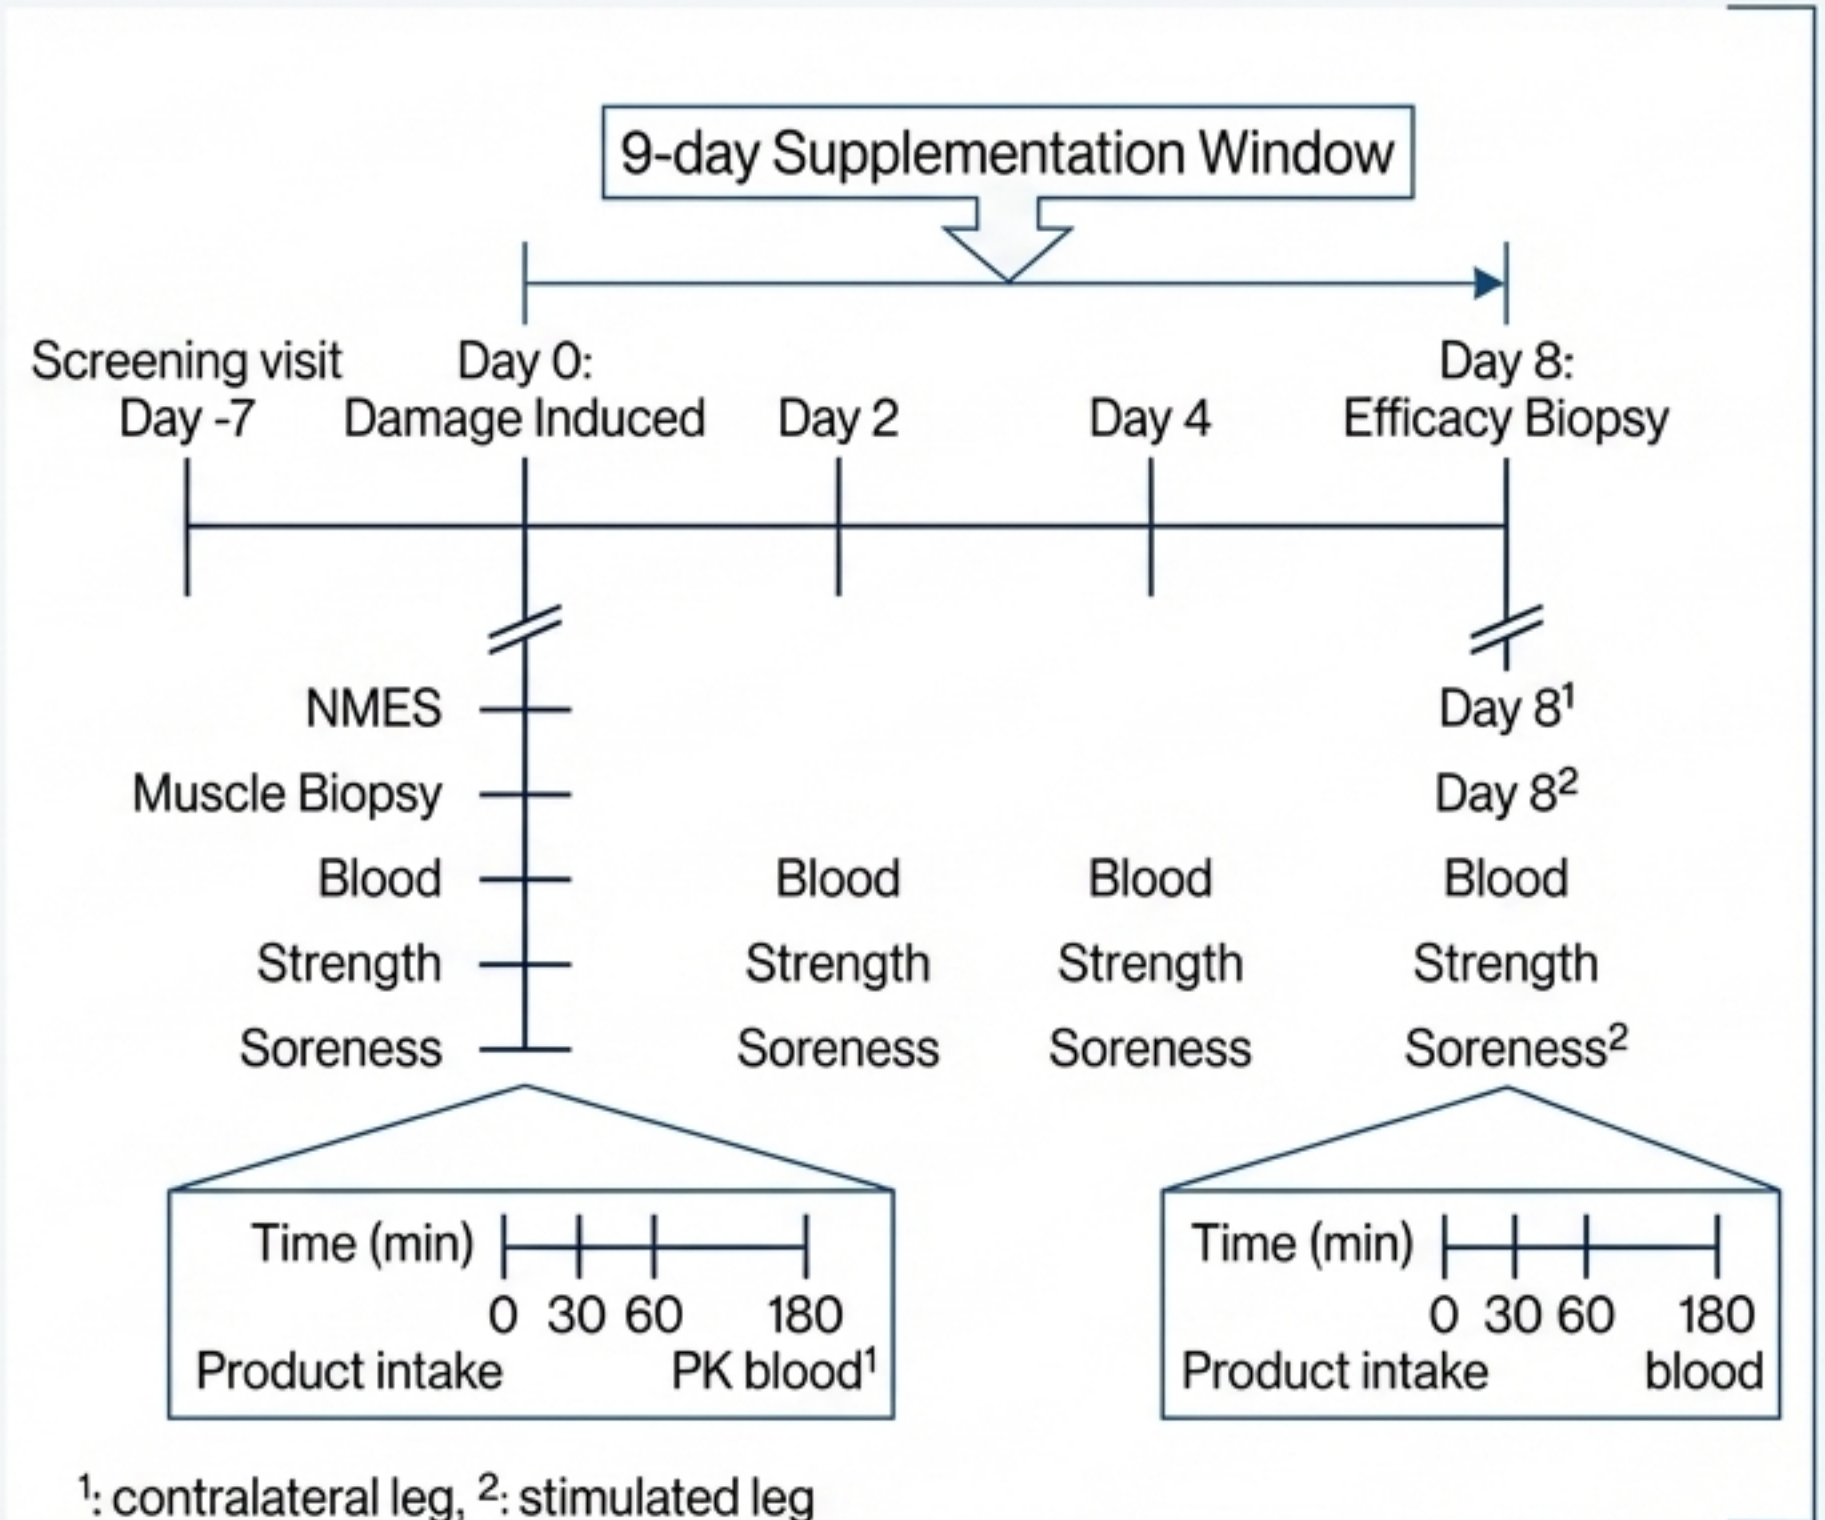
9-day Supplementation Window

Screening visit Day -7

Day 0: Damage Induced

Day 2

Day 4

Day 8: Efficacy Biopsy

NMES

Muscle Biopsy

Blood

Strength

Soreness

Blood

Strength

Soreness

Blood

Strength

Soreness

Day 8$^1$

Day 8$^2$

Blood

Strength

Soreness$^2$

Time (min)
0 30 60 180
Product intake PK blood$^1$

Time (min)
0 30 60 180
Product intake blood

$^1$: contralateral leg, $^2$: stimulated leg